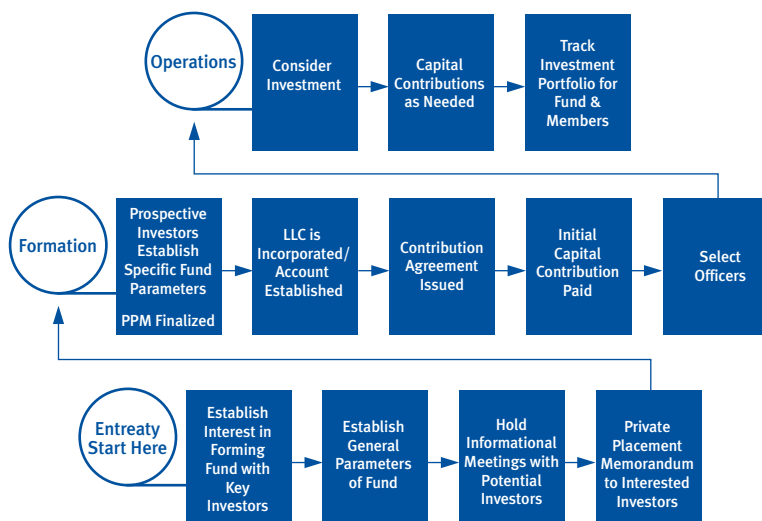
Operations

Consider Investment

Capital Contributions as Needed

Track Investment Portfolio for Fund & Members

Formation

Prospective Investors Establish Specific Fund Parameters

PPM Finalized

LLC is Incorporated/ Account Established

Contribution Agreement Issued

Initial Capital Contribution Paid

Select Officers

Entreaty Start Here

Establish Interest in Forming Fund with Key Investors

Establish General Parameters of Fund

Hold Informational Meetings with Potential Investors

Private Placement Memorandum to Interested Investors